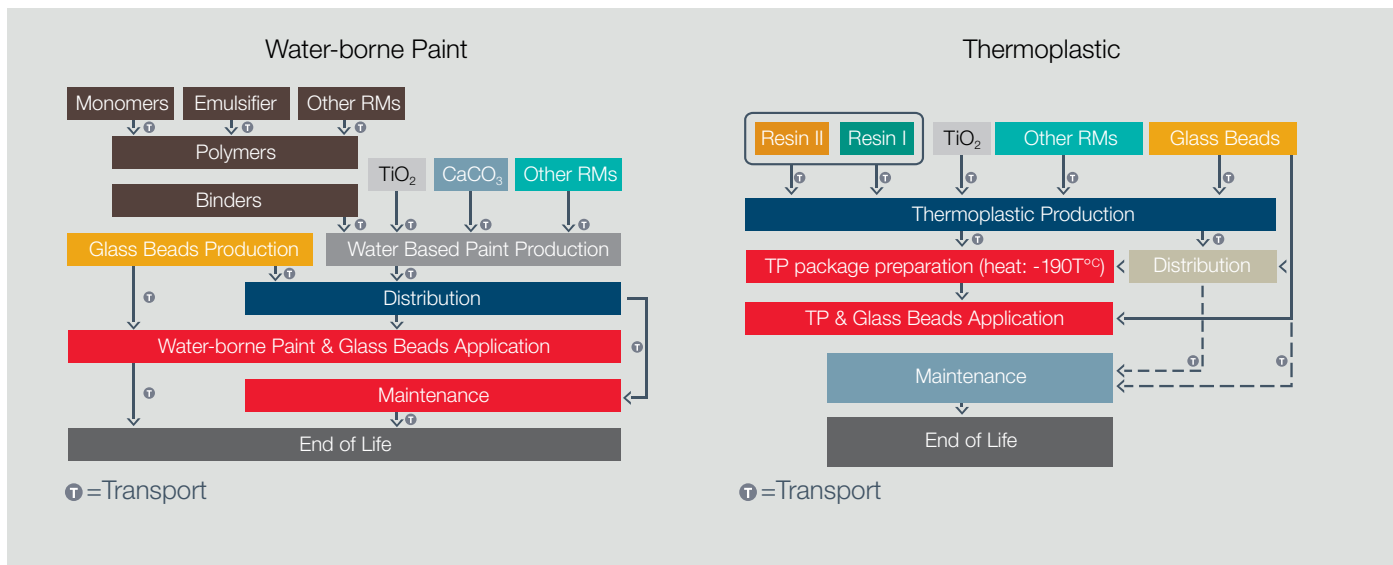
Water-borne Paint

Monomers
Emulsifier
Other RMs
T T T
Polymers
Binders
$TiO_2$
$CaCO_3$
Other RMs
T T T T
Glass Beads Production
Water Based Paint Production
T T
T
Distribution
Water-borne Paint & Glass Beads Application
T
T
Maintenance
T
End of Life

T =Transport

Thermoplastic

Resin II
Resin I
$TiO_2$
Other RMs
Glass Beads
T T T T T
Thermoplastic Production
T T
TP package preparation (heat: -190T°C)
Distribution
TP & Glass Beads Application
T T
Maintenance
End of Life

T =Transport